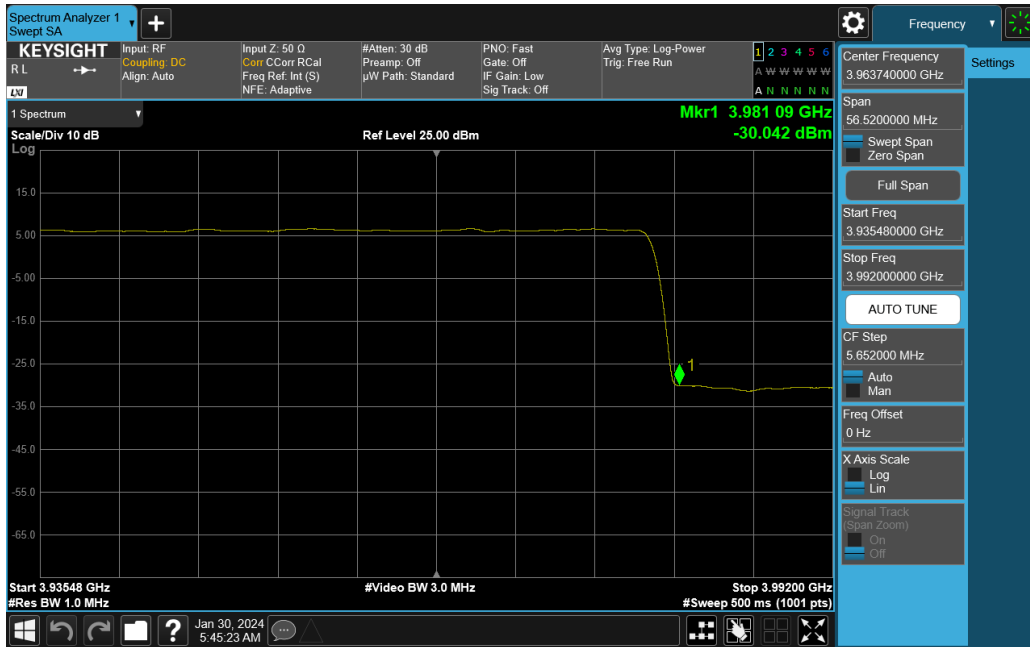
Spectrum Analyzer 1
Swept SA
+
Frequency
KEYSIGHT
RL
LXI
Input: RF
Coupling: DC
Align: Auto
Input Z: 50 Ω
Corr CCorr RCal
Freq Ref: Int (S)
NFE: Adaptive
#Atten: 30 dB
Preamp: Off
µW Path: Standard
PNO: Fast
Gate: Off
IF Gain: Low
Sig Track: Off
Avg Type: Log-Power
Trig: Free Run
1 2 3 4 5 6
A W W W W W
A N N N N N
1 Spectrum
Mkr1 3.981 09 GHz
-30.042 dBm
Scale/Div 10 dB
Log
Ref Level 25.00 dBm
15.0
5.00
-5.00
-15.0
-25.0
-35.0
-45.0
-55.0
-65.0
1
Start 3.93548 GHz
#Res BW 1.0 MHz
#Video BW 3.0 MHz
Stop 3.99200 GHz
#Sweep 500 ms (1001 pts)
Jan 30, 2024
5:45:23 AM
Center Frequency
3.963740000 GHz
Settings
Span
56.5200000 MHz
Swept Span
Zero Span
Full Span
Start Freq
3.935480000 GHz
Stop Freq
3.992000000 GHz
AUTO TUNE
CF Step
5.652000 MHz
Auto
Man
Freq Offset
0 Hz
X Axis Scale
Log
Lin
Signal Track
(Span Zoom)
On
Off